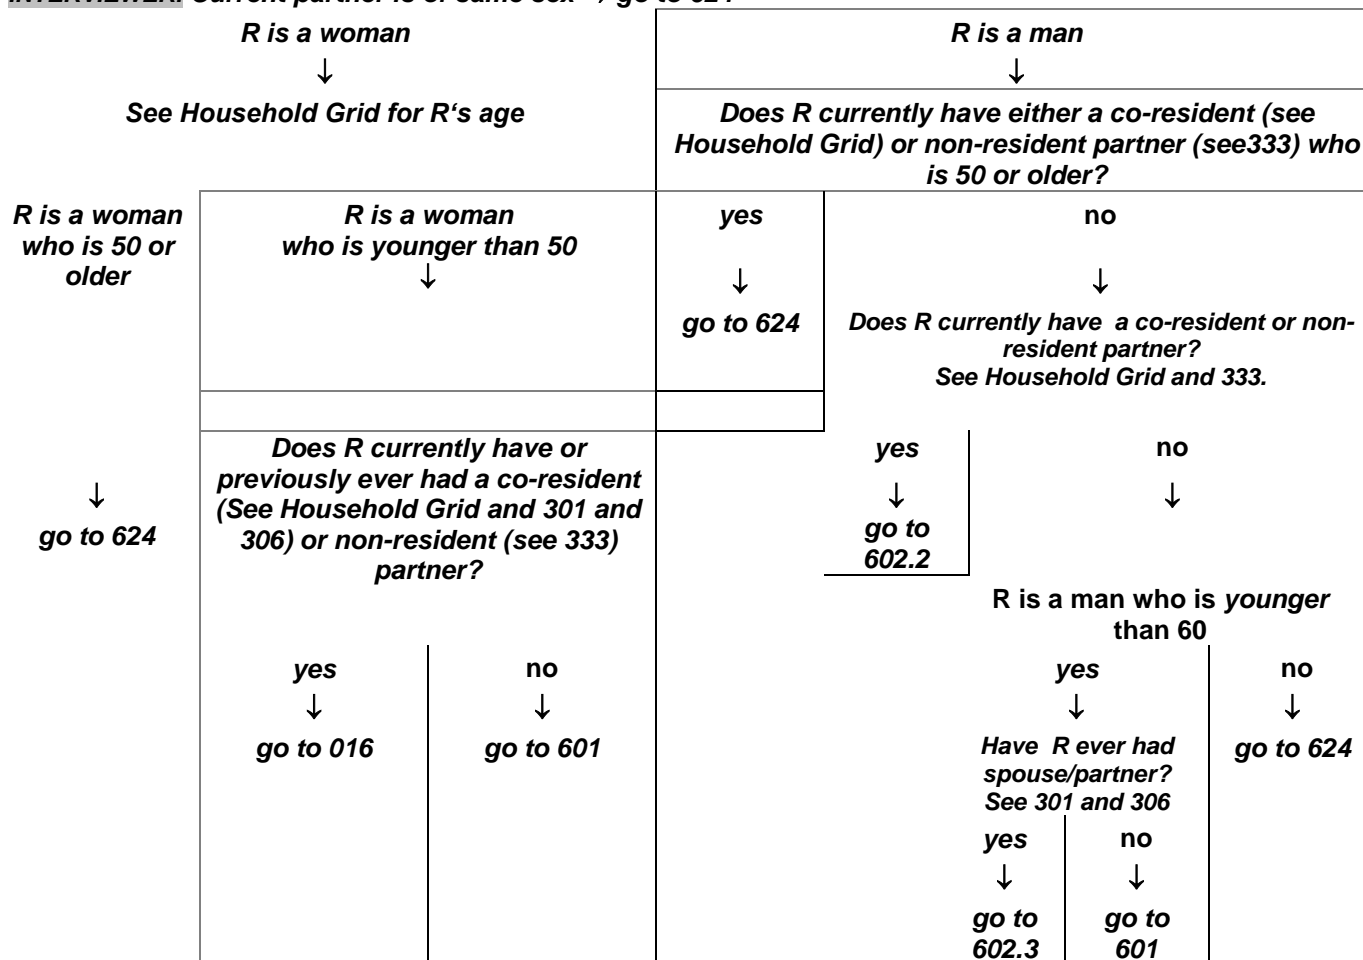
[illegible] Current partner is of same sex → go to 624

R is a woman
↓
See Household Grid for R's age

R is a man
↓
Does R currently have either a co-resident (see Household Grid) or non-resident partner (see333) who is 50 or older?

R is a woman who is 50 or older
↓
go to 624

R is a woman who is younger than 50
↓

Does R currently have or previously ever had a co-resident (See Household Grid and 301 and 306) or non-resident (see 333) partner?

yes
↓
go to 016

no
↓
go to 601

yes
↓
go to 624

no
↓
Does R currently have a co-resident or non-resident partner? See Household Grid and 333.

yes
↓
go to 602.2

no
↓

R is a man who is younger than 60

yes
↓
Have R ever had spouse/partner? See 301 and 306

yes
↓
go to 602.3

no
↓
go to 601

no
↓
go to 624